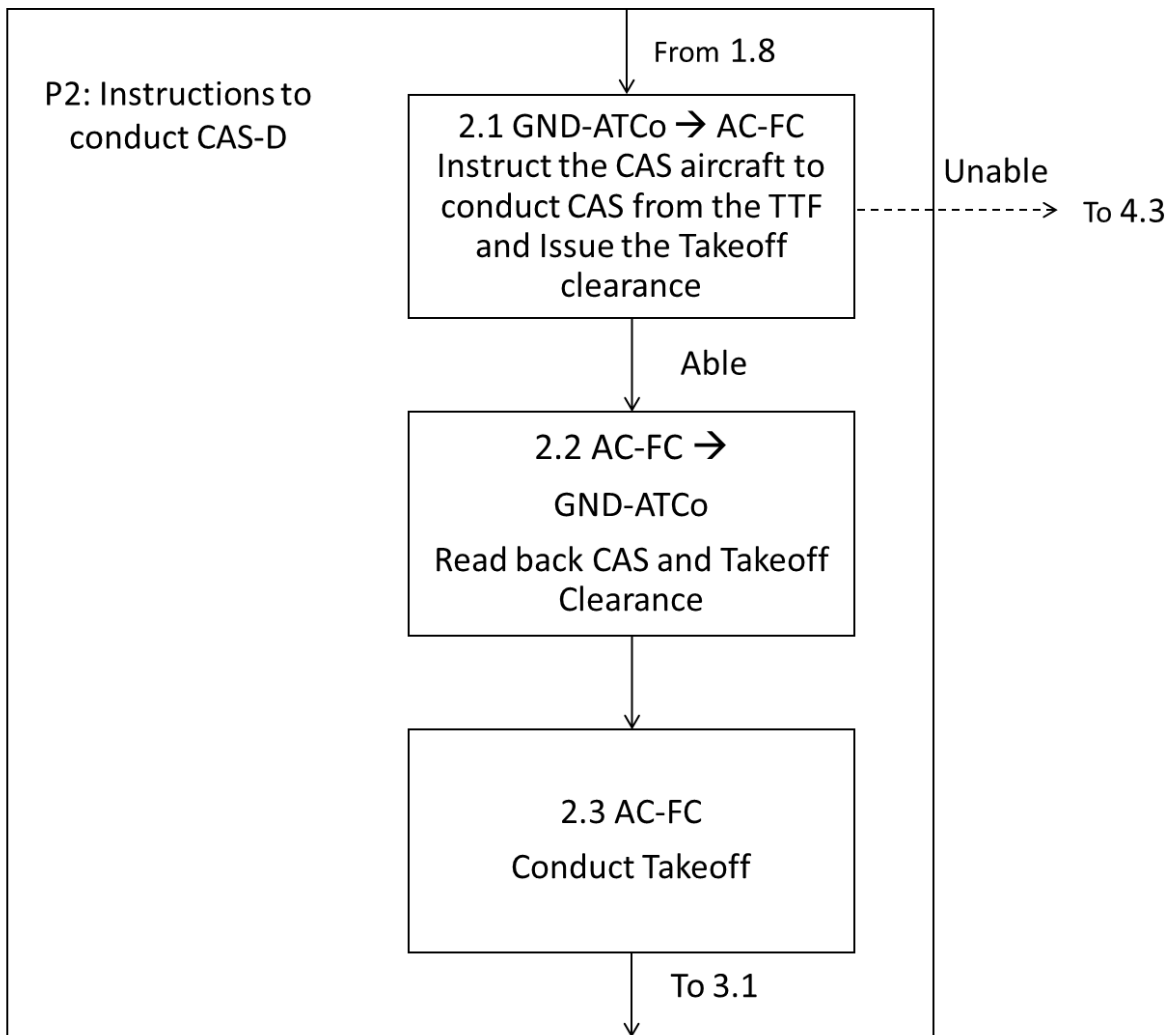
From 1.8

P2: Instructions to conduct CAS-D

2.1 GND-ATCo → AC-FC Instruct the CAS aircraft to conduct CAS from the TTF and Issue the Takeoff clearance

Unable

To 4.3

Able

2.2 AC-FC →

GND-ATCo

Read back CAS and Takeoff Clearance

2.3 AC-FC

Conduct Takeoff

To 3.1